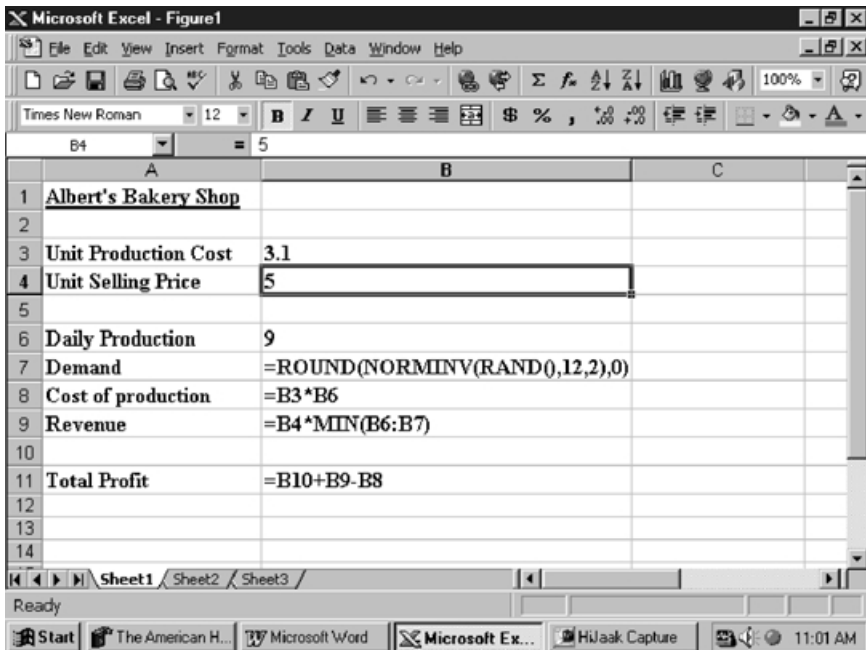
Microsoft Excel - Figure1

File Edit View Insert Format Tools Data Window Help

100%

Times New Roman 12 B I U $ % ,

B4 = 5

| | A | B | C |
|---|---|---|---|
| 1 | Albert's Bakery Shop | | |
| 2 | | | |
| 3 | Unit Production Cost | 3.1 | |
| 4 | Unit Selling Price | 5 | |
| 5 | | | |
| 6 | Daily Production | 9 | |
| 7 | Demand | =ROUND(NORMINV(RAND(),12,2),0) | |
| 8 | Cost of production | =B3*B6 | |
| 9 | Revenue | =B4*MIN(B6:B7) | |
| 10 | | | |
| 11 | Total Profit | =B10+B9-B8 | |
| 12 | | | |
| 13 | | | |
| 14 | | | |

Sheet1 Sheet2 Sheet3

Ready

Start The American H... Microsoft Word Microsoft Ex... HiJaak Capture 11:01 AM